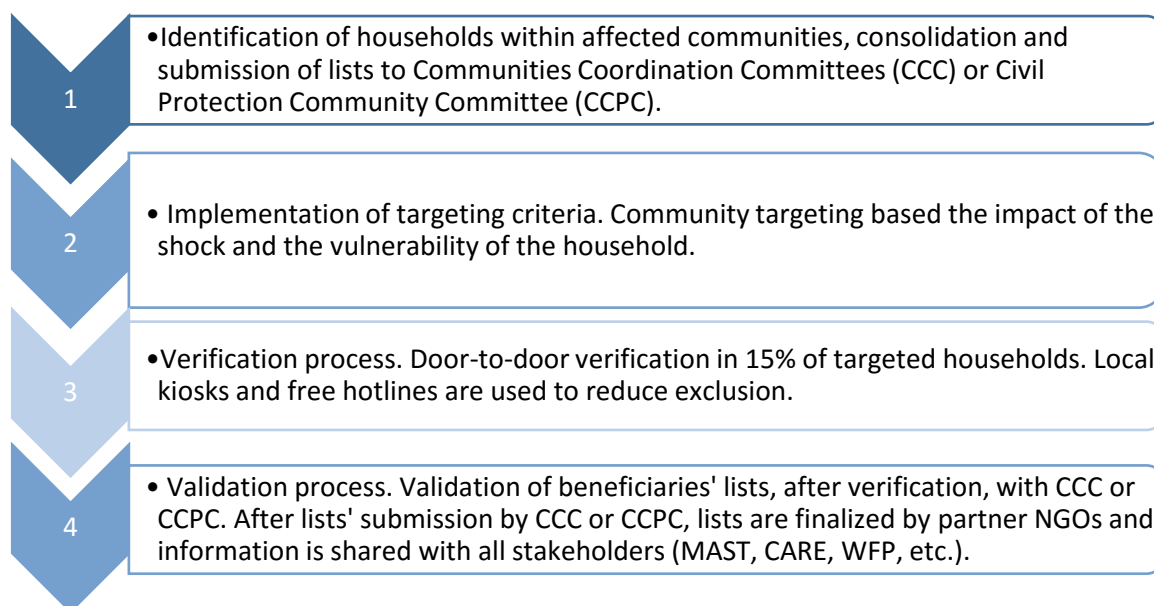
1

•Identification of households within affected communities, consolidation and submission of lists to Communities Coordination Committees (CCC) or Civil Protection Community Committee (CCPC).

2

• Implementation of targeting criteria. Community targeting based the impact of the shock and the vulnerability of the household.

3

•Verification process. Door-to-door verification in 15% of targeted households. Local kiosks and free hotlines are used to reduce exclusion.

4

• Validation process. Validation of beneficiaries' lists, after verification, with CCC or CCPC. After lists' submission by CCC or CCPC, lists are finalized by partner NGOs and information is shared with all stakeholders (MAST, CARE, WFP, etc.).